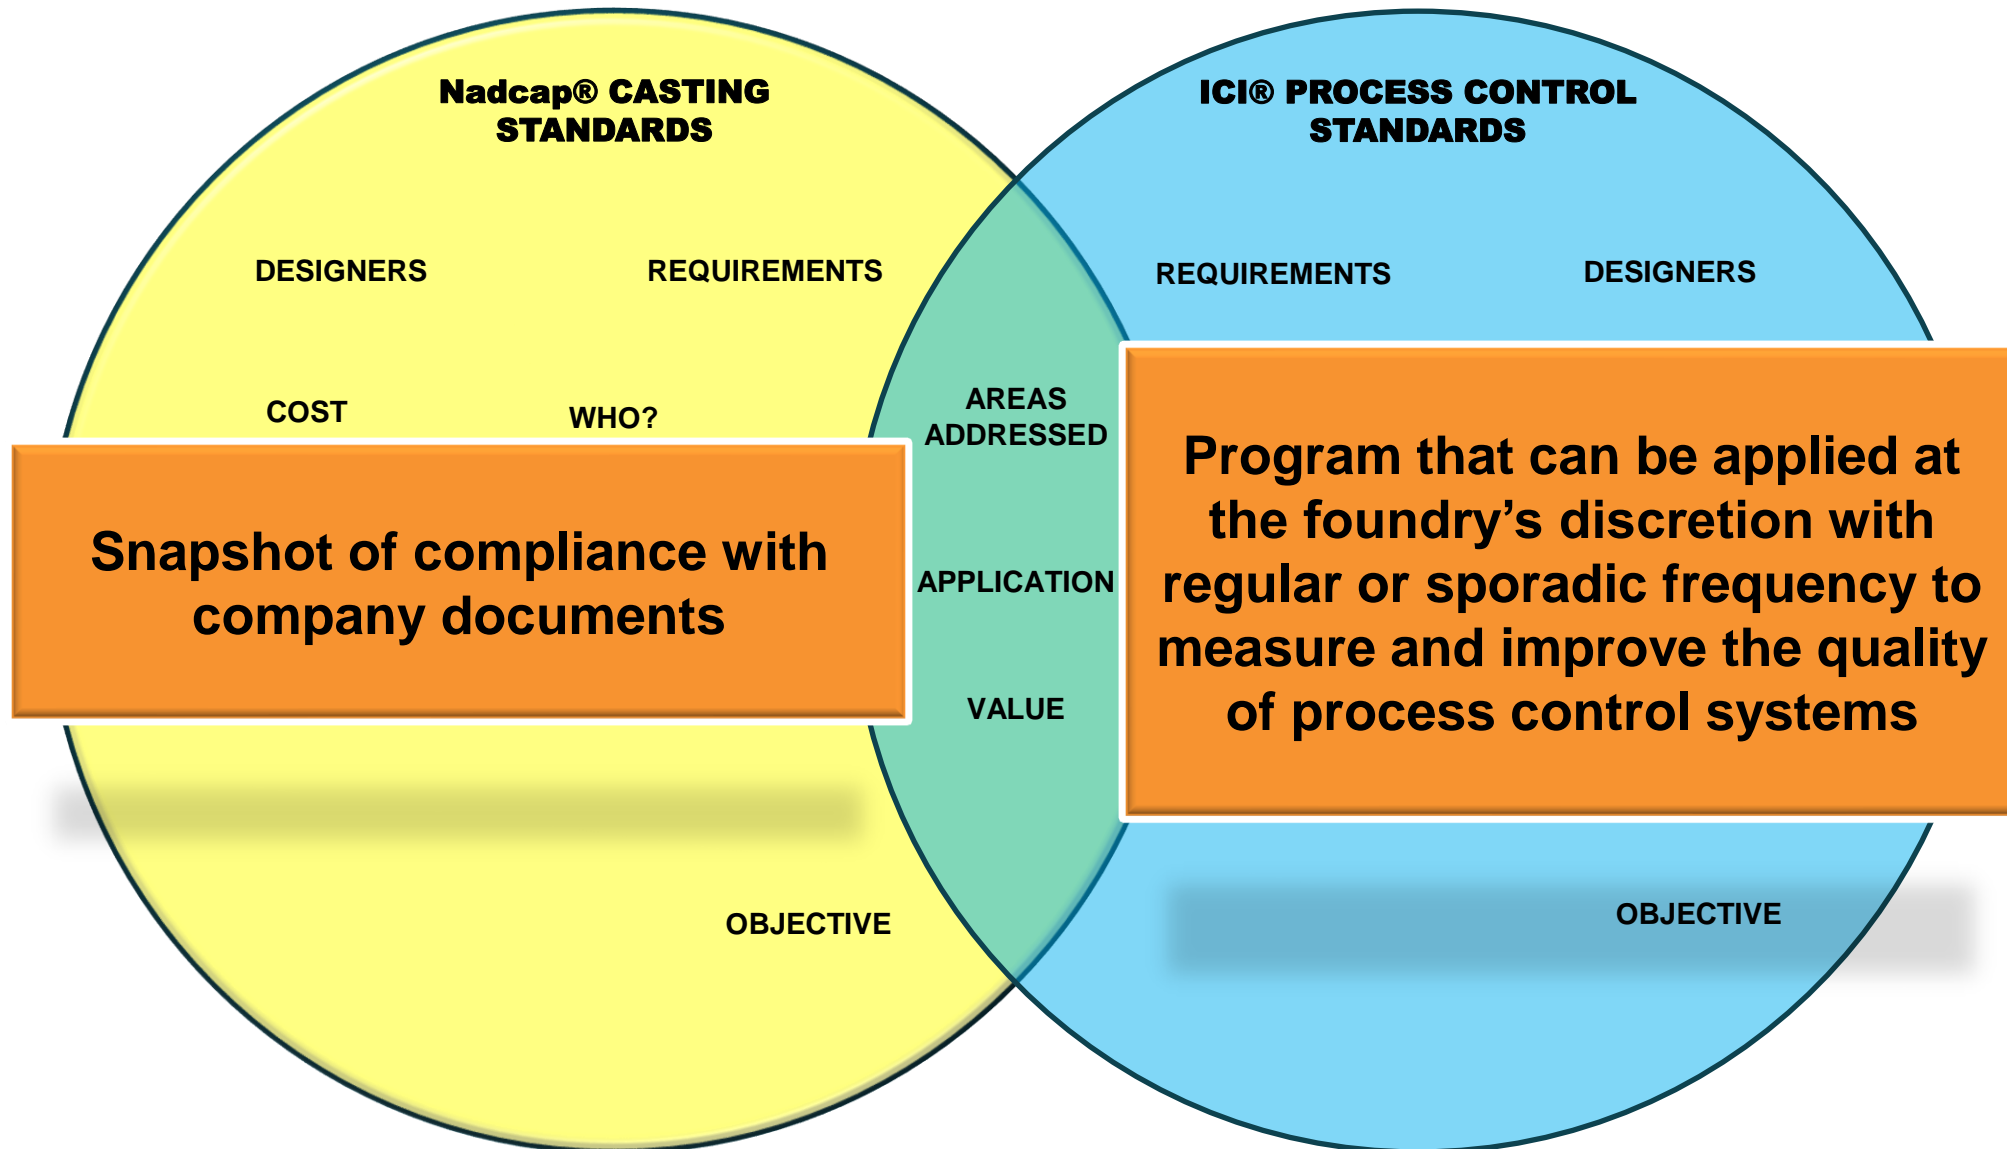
Nadcap® CASTING STANDARDS

DESIGNERS

REQUIREMENTS

COST

WHO?

Snapshot of compliance with company documents

OBJECTIVE

ICI® PROCESS CONTROL STANDARDS

REQUIREMENTS

DESIGNERS

Program that can be applied at the foundry's discretion with regular or sporadic frequency to measure and improve the quality of process control systems

OBJECTIVE

AREAS ADDRESSED

APPLICATION

VALUE